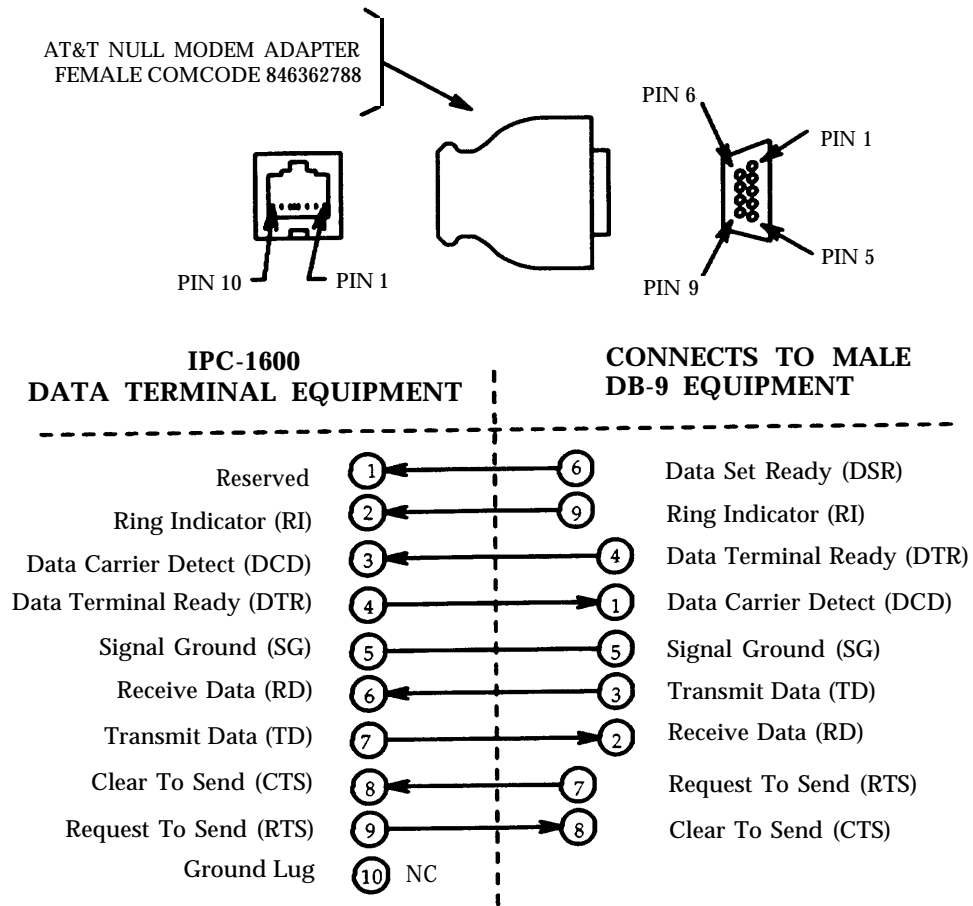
AT&T NULL MODEM ADAPTER
FEMALE COMCODE 846362788

PIN 6
PIN 1
PIN 5
PIN 9
PIN 10
PIN 1

IPC-1600
DATA TERMINAL EQUIPMENT

CONNECTS TO MALE
DB-9 EQUIPMENT

| | | | |
|---|---|---|---|
| Reserved | 1 | 6 | Data Set Ready (DSR) |
| Ring Indicator (RI) | 2 | 9 | Ring Indicator (RI) |
| Data Carrier Detect (DCD) | 3 | 4 | Data Terminal Ready (DTR) |
| Data Terminal Ready (DTR) | 4 | 1 | Data Carrier Detect (DCD) |
| Signal Ground (SG) | 5 | 5 | Signal Ground (SG) |
| Receive Data (RD) | 6 | 3 | Transmit Data (TD) |
| Transmit Data (TD) | 7 | 2 | Receive Data (RD) |
| Clear To Send (CTS) | 8 | 7 | Request To Send (RTS) |
| Request To Send (RTS) | 9 | 8 | Clear To Send (CTS) |
| Ground Lug | 10 | NC | |